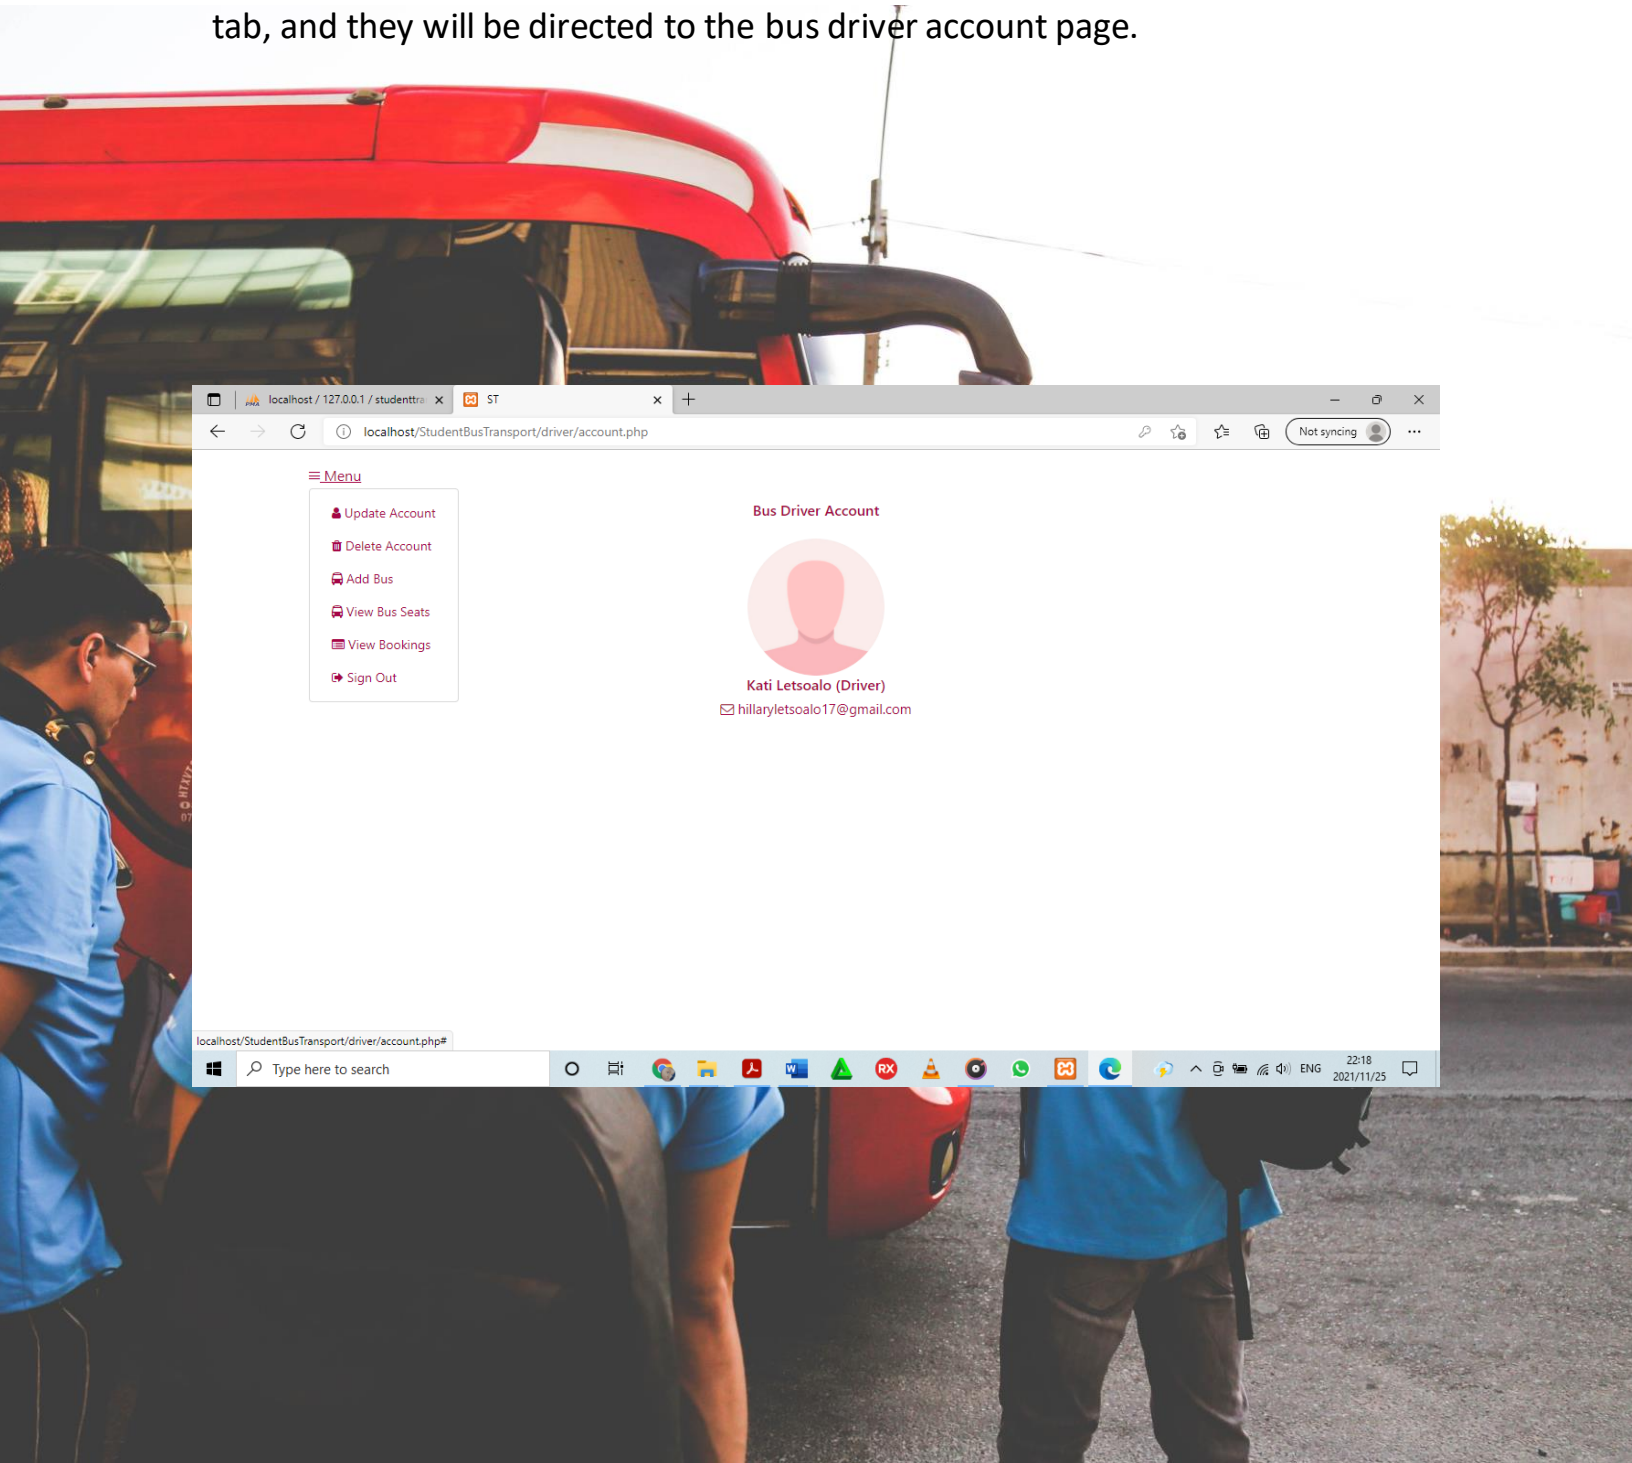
tab, and they will be directed to the bus driver account page.

localhost / 127.0.0.1 / studenttra
ST

localhost/StudentBusTransport/driver/account.php

Not syncing

≡ Menu

Update Account
Delete Account
Add Bus
View Bus Seats
View Bookings
Sign Out

Bus Driver Account

Kati Letsoalo (Driver)
hillaryletsoalo17@gmail.com

localhost/StudentBusTransport/driver/account.php#

Type here to search

ENG
22:18
2021/11/25